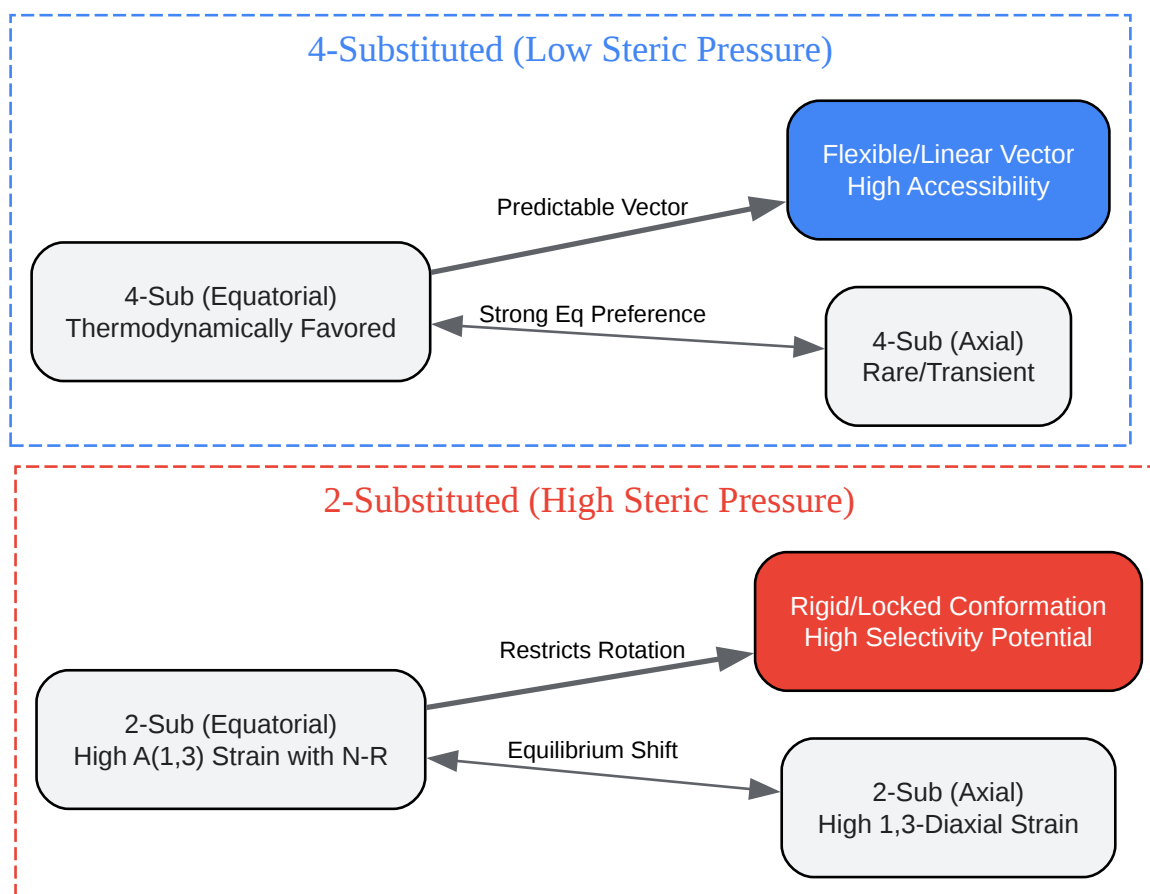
4-Substituted (Low Steric Pressure)

Flexible/Linear Vector
High Accessibility

Predictable Vector

4-Sub (Equatorial)
Thermodynamically Favored

Strong Eq Preference

4-Sub (Axial)
Rare/Transient

2-Substituted (High Steric Pressure)

Rigid/Locked Conformation
High Selectivity Potential

Restricts Rotation

2-Sub (Equatorial)
High A(1,3) Strain with N-R

Equilibrium Shift

2-Sub (Axial)
High 1,3-Diaxial Strain